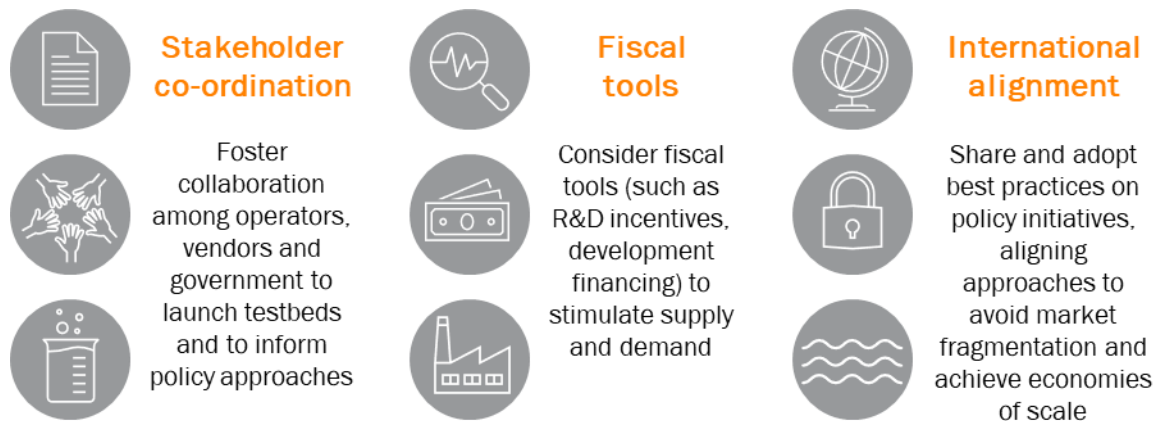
Stakeholder co-ordination

Foster collaboration among operators, vendors and government to launch testbeds and to inform policy approaches

Fiscal tools

Consider fiscal tools (such as R&D incentives, development financing) to stimulate supply and demand

International alignment

Share and adopt best practices on policy initiatives, aligning approaches to avoid market fragmentation and achieve economies of scale